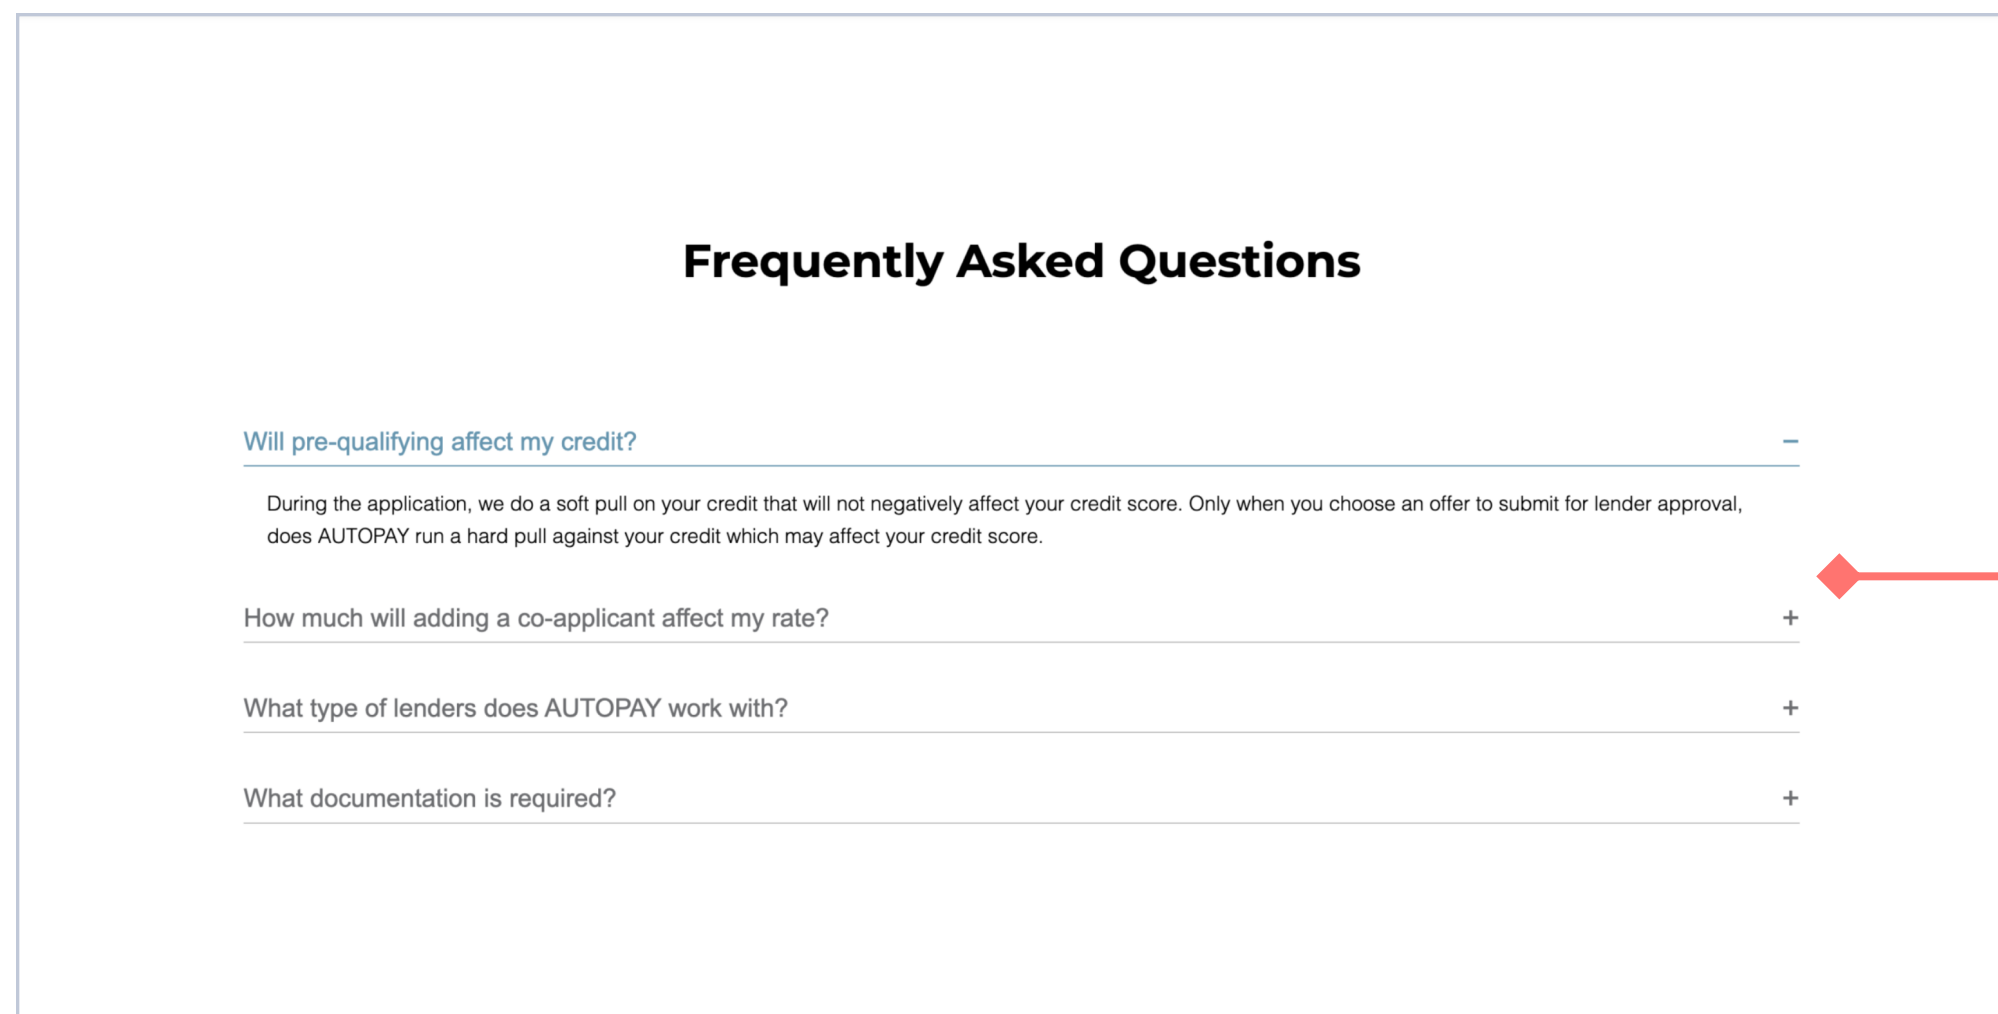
Frequently Asked Questions

Will pre-qualifying affect my credit? −

During the application, we do a soft pull on your credit that will not negatively affect your credit score. Only when you choose an offer to submit for lender approval, does AUTOPAY run a hard pull against your credit which may affect your credit score.

How much will adding a co-applicant affect my rate? +

What type of lenders does AUTOPAY work with? +

What documentation is required? +